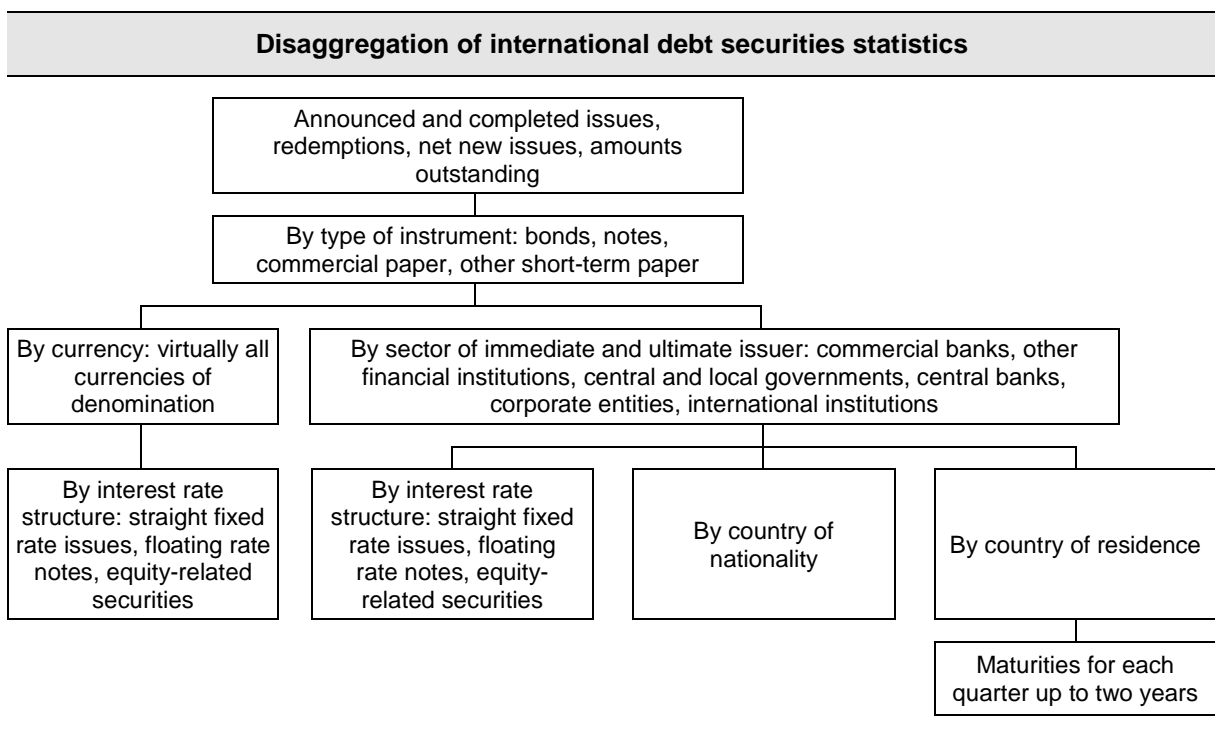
Disaggregation of international debt securities statistics

Announced and completed issues, redemptions, net new issues, amounts outstanding

By type of instrument: bonds, notes, commercial paper, other short-term paper

By currency: virtually all currencies of denomination

By sector of immediate and ultimate issuer: commercial banks, other financial institutions, central and local governments, central banks, corporate entities, international institutions

By interest rate structure: straight fixed rate issues, floating rate notes, equity-related securities

By interest rate structure: straight fixed rate issues, floating rate notes, equity-related securities

By country of nationality

By country of residence

Maturities for each quarter up to two years